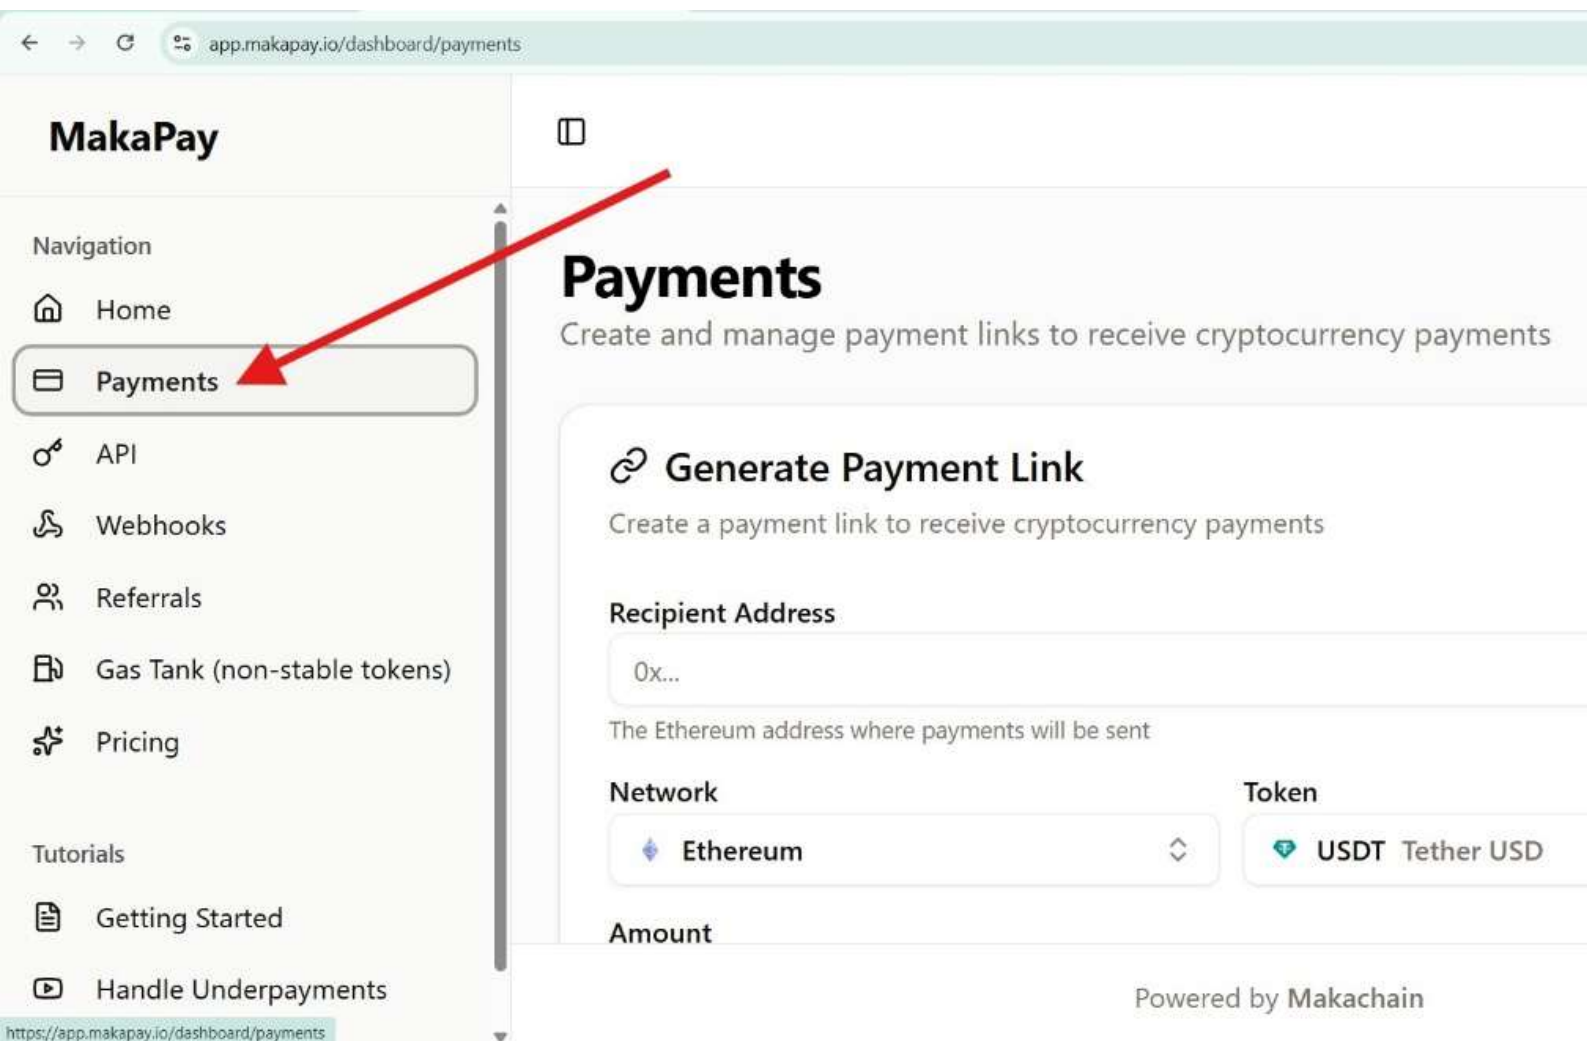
app.makapay.io/dashboard/payments

MakaPay

Navigation

Home

Payments

API

Webhooks

Referrals

Gas Tank (non-stable tokens)

Pricing

Tutorials

Getting Started

Handle Underpayments

https://app.makapay.io/dashboard/payments

Payments

Create and manage payment links to receive cryptocurrency payments

Generate Payment Link

Create a payment link to receive cryptocurrency payments

Recipient Address

0x...

The Ethereum address where payments will be sent

Network

Ethereum

Token

USDT Tether USD

Amount

Powered by Makachain